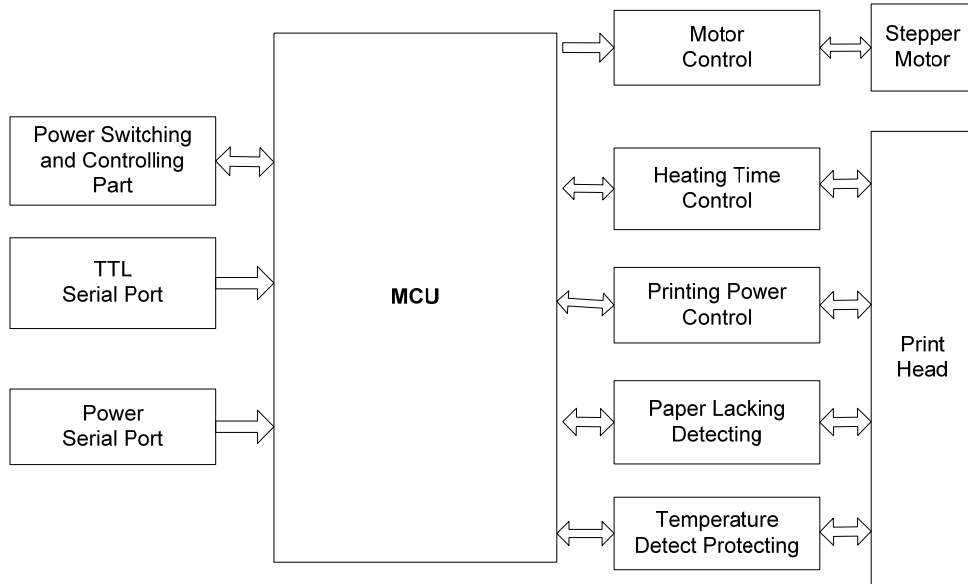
Motor Control

Stepper Motor

Power Switching and Controlling Part

TTL Serial Port

MCU

Power Serial Port

Heating Time Control

Printing Power Control

Print Head

Paper Lacking Detecting

Temperature Detect Protecting